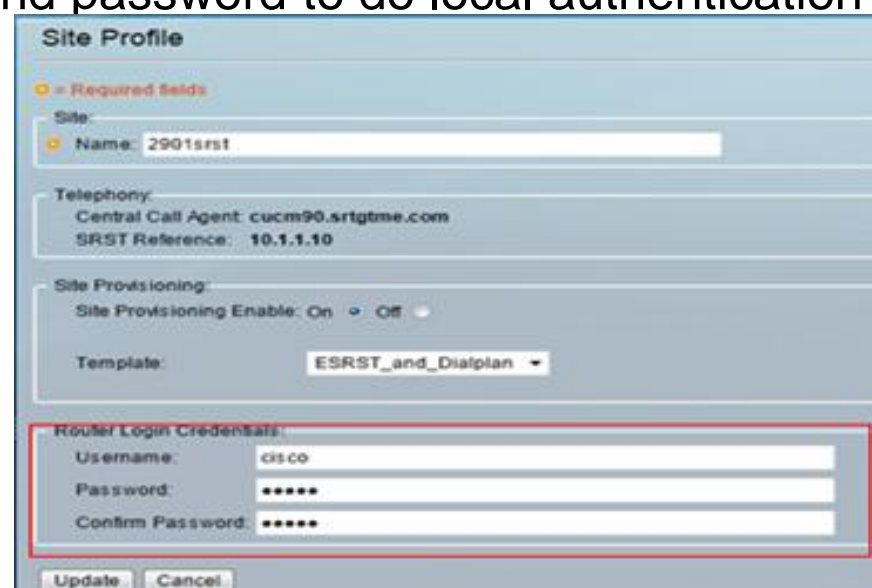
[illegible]nd password to do local authentication

Site Profile

= Required fields

Site:

Name: 2901srst

Telephony:

Central Call Agent: cucm90.srtgtme.com

SRST Reference: 10.1.1.10

Site Provisioning:

Site Provisioning Enable: On Off

Template: ESRST_and_Dialplan

Router Login Credentials:

Username: cisco

Password: •••••

Confirm Password: •••••

Update Cancel